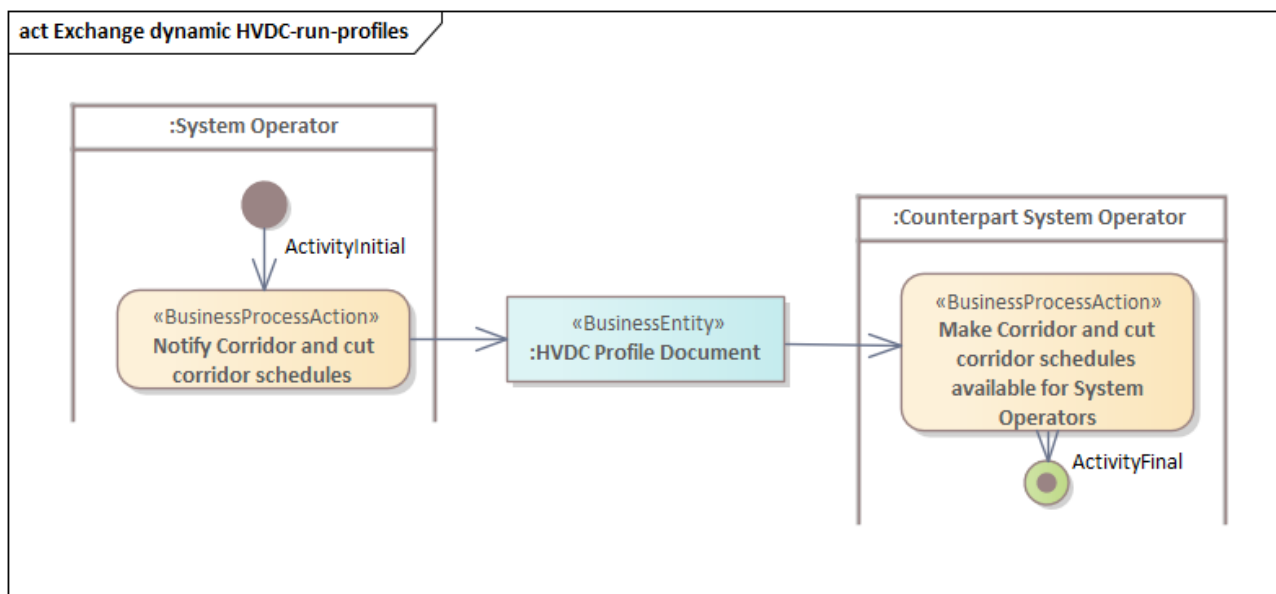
act Exchange dynamic HVDC-run-profiles

:System Operator

ActivityInitial

«BusinessProcessAction»
Notify Corridor and cut corridor schedules

«BusinessEntity»
:HVDC Profile Document

:Counterpart System Operator

«BusinessProcessAction»
Make Corridor and cut corridor schedules available for System Operators

ActivityFinal